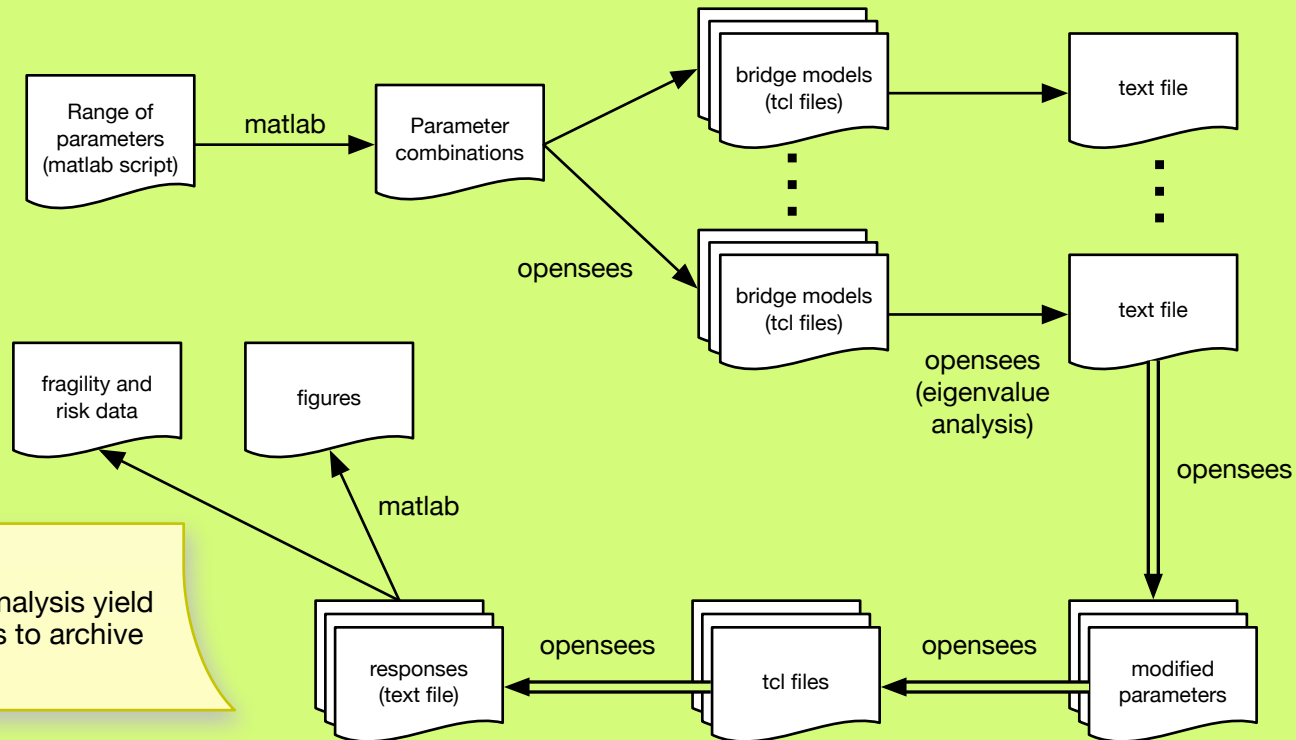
Range of parameters (matlab script)

matlab

Parameter combinations

bridge models (tcl files)

text file

opensees

bridge models (tcl files)

text file

opensees (eigenvalue analysis)

opensees

fragility and risk data

figures

matlab

nalysis yield
s to archive

responses (text file)

opensees

tcl files

opensees

modified parameters